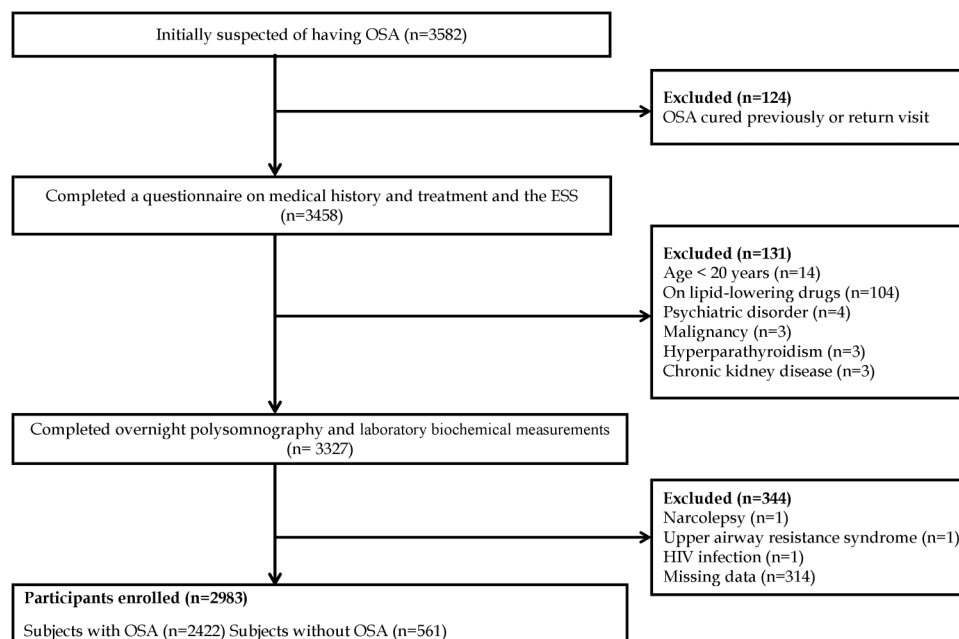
Initially suspected of having OSA (n=3582)

**Excluded (n=124)**
OSA cured previously or return visit

Completed a questionnaire on medical history and treatment and the ESS (n=3458)

**Excluded (n=131)**
Age < 20 years (n=14)
On lipid-lowering drugs (n=104)
Psychiatric disorder (n=4)
Malignancy (n=3)
Hyperparathyroidism (n=3)
Chronic kidney disease (n=3)

Completed overnight polysomnography and laboratory biochemical measurements (n= 3327)

**Excluded (n=344)**
Narcolepsy (n=1)
Upper airway resistance syndrome (n=1)
HIV infection (n=1)
Missing data (n=314)

**Participants enrolled (n=2983)**
Subjects with OSA (n=2422) Subjects without OSA (n=561)